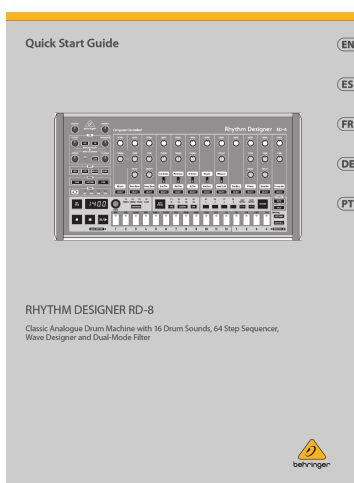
Quick Start Guide

EN

ES

FR

DE

PT

Rhythm Designer RD-8

1400

RHYTHM DESIGNER RD-8

Classic Analogue Drum Machine with 16 Drum Sounds, 64 Step Sequencer, Wave Designer and Dual-Mode Filter

behringer